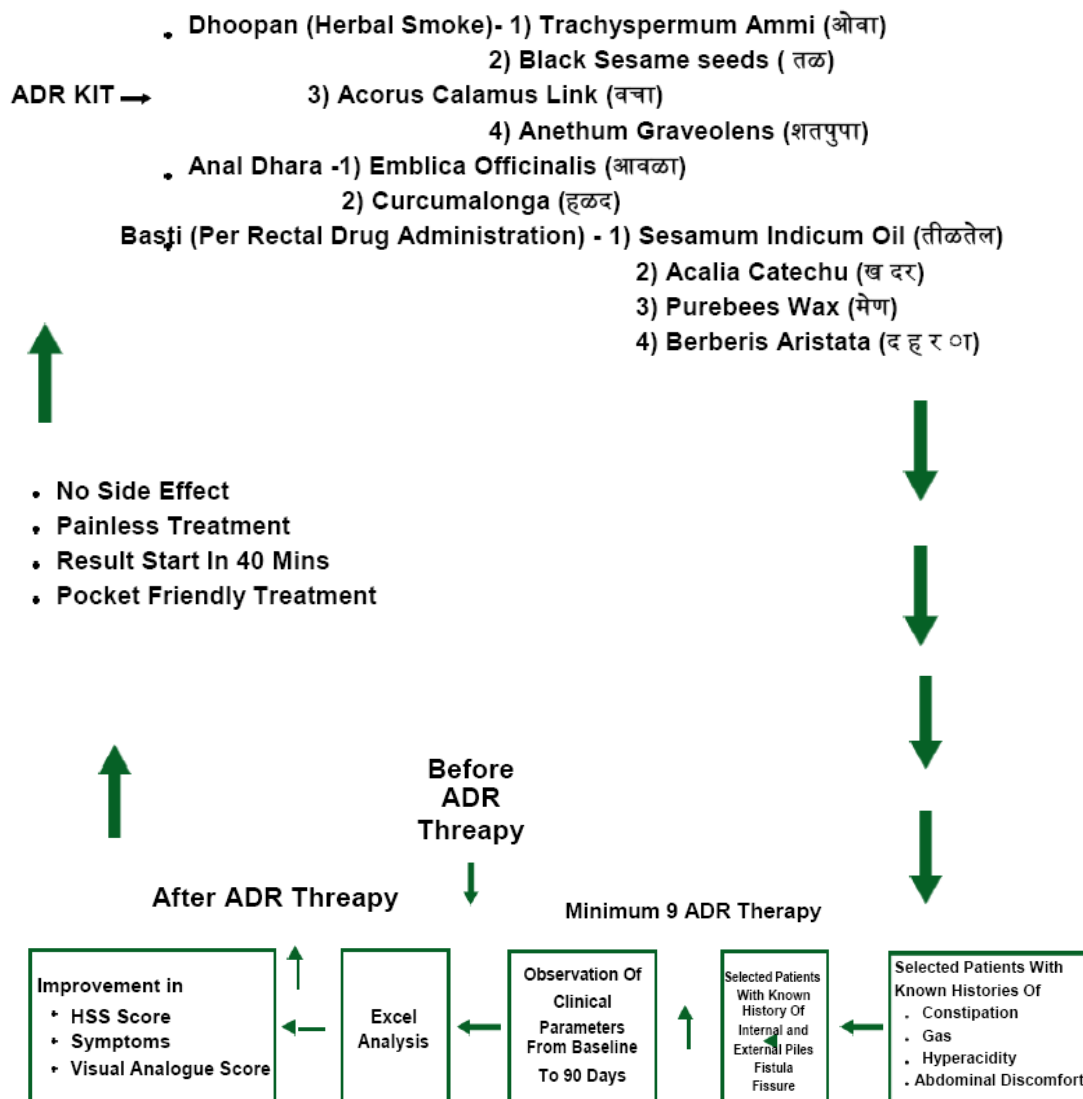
- Dhoopan (Herbal Smoke)- 1) Trachyspermum Ammi (ओवा)

2) Black Sesame seeds ( तळ)

ADR KIT → 3) Acorus Calamus Link (वचा)

4) Anethum Graveolens (शतपुपा)

- Anal Dhara -1) Emblica Officinalis (आवळा)

2) Curcumalonga (हळद)

- Basti (Per Rectal Drug Administration) - 1) Sesamum Indicum Oil (तीळतेल)

2) Acalia Catechu (ख दर)

3) Purebees Wax (मेण)

4) Berberis Aristata (द ह र ा)

- No Side Effect
- Painless Treatment
- Result Start In 40 Mins
- Pocket Friendly Treatment

Before ADR Threapy

After ADR Threapy

Minimum 9 ADR Therapy

Improvement in
- HSS Score
- Symptoms
- Visual Analogue Score

Excel Analysis

Observation Of Clinical Parameters From Baseline To 90 Days

Selected Patients With Known History Of Internal and External Piles Fistula Fissure

Selected Patients With Known Histories Of
- Constipation
- Gas
- Hyperacidity
- Abdominal Discomfort